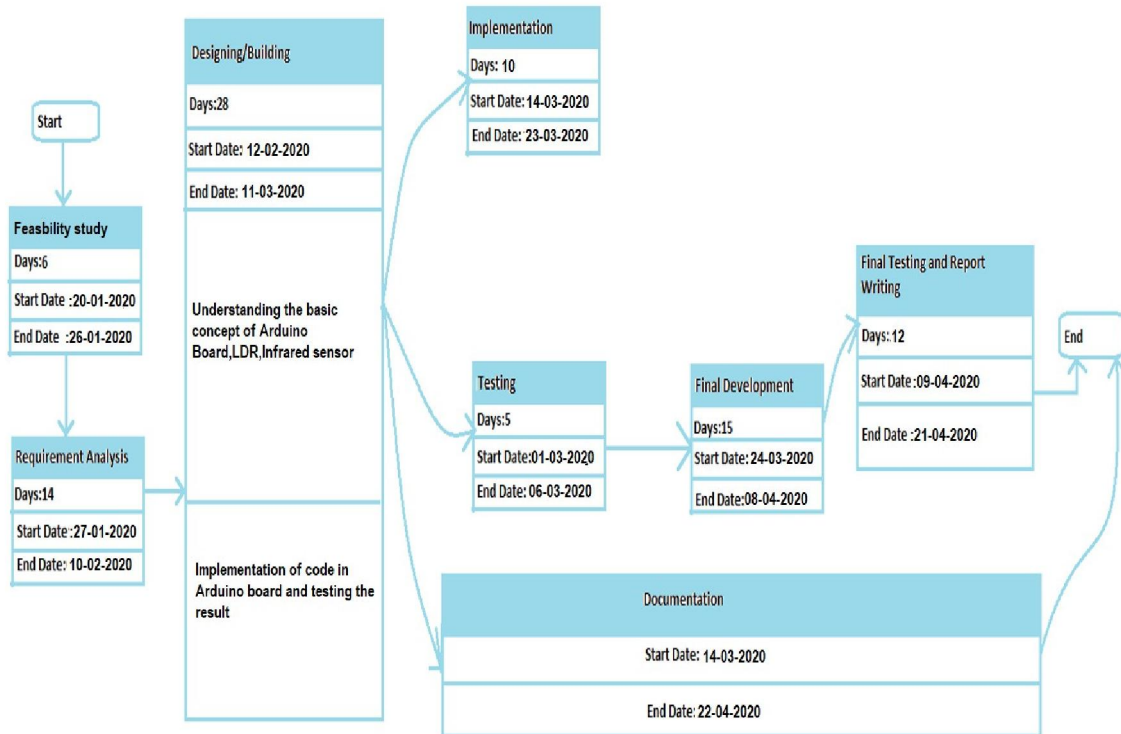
Start

Feasbility study
Days:6
Start Date :20-01-2020
End Date :26-01-2020

Requirement Analysis
Days:14
Start Date :27-01-2020
End Date: 10-02-2020

Designing/Building
Days:28
Start Date: 12-02-2020
End Date: 11-03-2020
Understanding the basic concept of Arduino Board,LDR,Infrared sensor
Implementation of code in Arduino board and testing the result

Implementation
Days: 10
Start Date: 14-03-2020
End Date: 23-03-2020

Testing
Days:5
Start Date:01-03-2020
End Date: 06-03-2020

Final Development
Days:15
Start Date: 24-03-2020
End Date:08-04-2020

Final Testing and Report Writing
Days: 12
Start Date :09-04-2020
End Date :21-04-2020

End

Documentation
Start Date: 14-03-2020
End Date: 22-04-2020